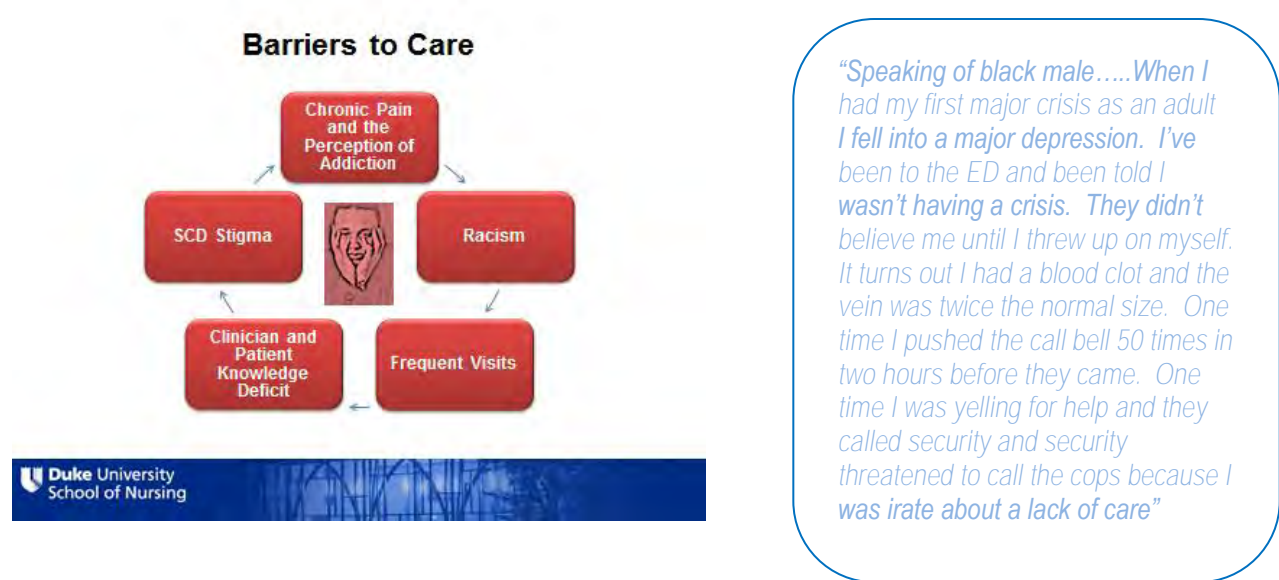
Barriers to Care

Chronic Pain and the Perception of Addiction

Racism

Frequent Visits

Clinician and Patient Knowledge Deficit

SCD Stigma

Duke University School of Nursing

"Speaking of black male…..When I had my first major crisis as an adult I fell into a major depression. I've been to the ED and been told I wasn't having a crisis. They didn't believe me until I threw up on myself. It turns out I had a blood clot and the vein was twice the normal size. One time I pushed the call bell 50 times in two hours before they came. One time I was yelling for help and they called security and security threatened to call the cops because I was irate about a lack of care"